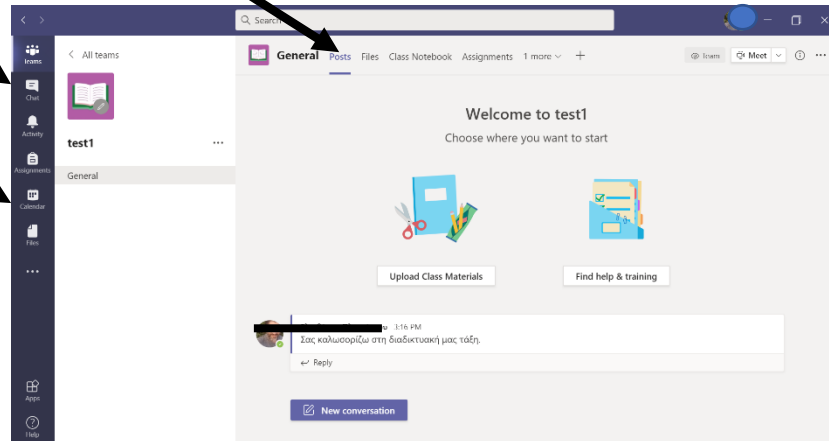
Search

Teams
Chat
Activity
Assignments
Calendar
Files
...
Apps
Help

< All teams

test1 ...

General

General Posts Files Class Notebook Assignments 1 more + Team Meet

Welcome to test1

Choose where you want to start

Upload Class Materials

Find help & training

3:16 PM
Σας καλωσορίζω στη διαδικτυακή μας τάξη.

Reply

New conversation